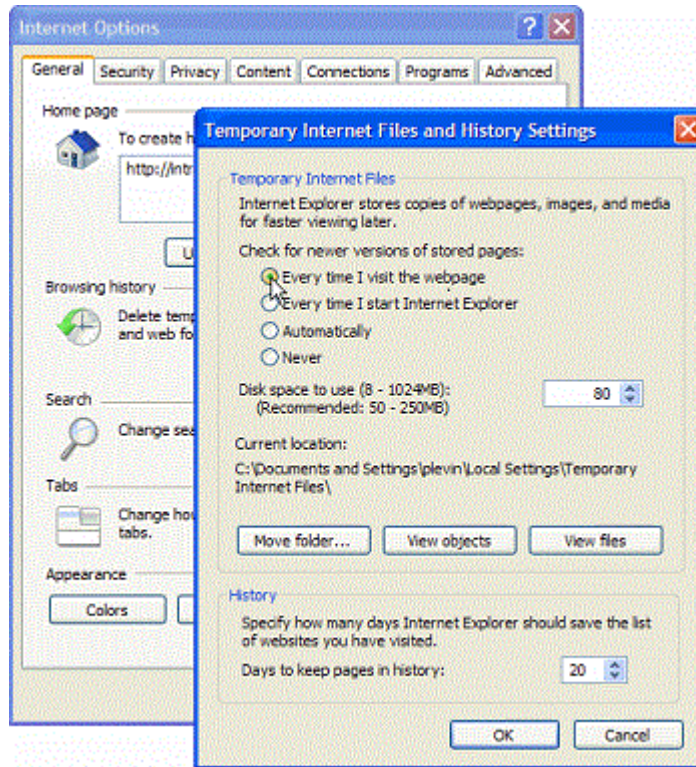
Internet Options

General | Security | Privacy | Content | Connections | Programs | Advanced

Home page

To create h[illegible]

http://intr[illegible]

U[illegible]

Browsing history

Delete temp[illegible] and web fo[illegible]

Search

Change sea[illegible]

Tabs

Change ho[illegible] tabs.

Appearance

Colors

Temporary Internet Files and History Settings

Temporary Internet Files

Internet Explorer stores copies of webpages, images, and media for faster viewing later.

Check for newer versions of stored pages:

Every time I visit the webpage

Every time I start Internet Explorer

Automatically

Never

Disk space to use (8 - 1024MB): (Recommended: 50 - 250MB)

80

Current location:

C:\Documents and Settings\plevin\Local Settings\Temporary Internet Files\

Move folder...

View objects

View files

History

Specify how many days Internet Explorer should save the list of websites you have visited.

Days to keep pages in history:

20

OK

Cancel